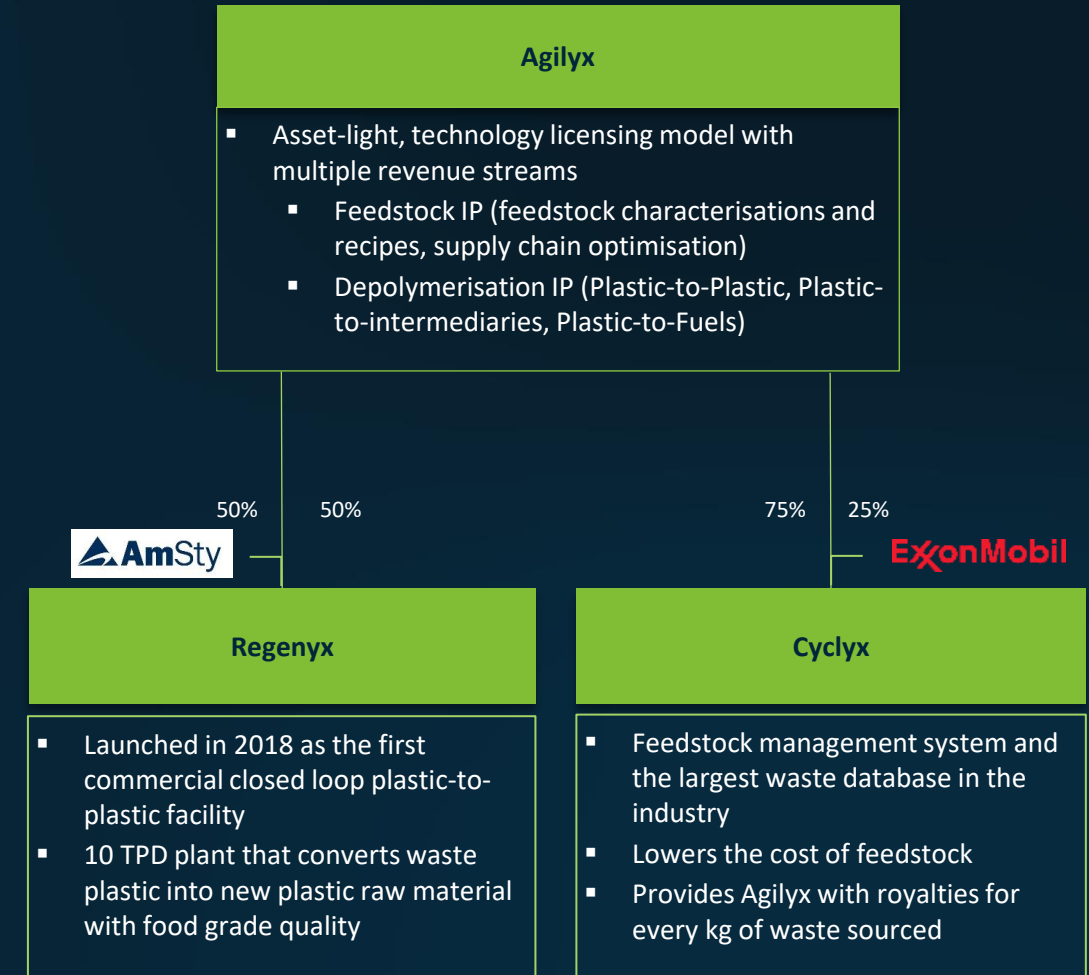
Agilyx

- Asset-light, technology licensing model with multiple revenue streams
  - Feedstock IP (feedstock characterisations and recipes, supply chain optimisation)
  - Depolymerisation IP (Plastic-to-Plastic, Plastic-to-intermediaries, Plastic-to-Fuels)

50%

50%

75%

25%

AmSty

ExxonMobil

Regenyx

Cyclyx

- Launched in 2018 as the first commercial closed loop plastic-to-plastic facility
- 10 TPD plant that converts waste plastic into new plastic raw material with food grade quality

- Feedstock management system and the largest waste database in the industry
- Lowers the cost of feedstock
- Provides Agilyx with royalties for every kg of waste sourced